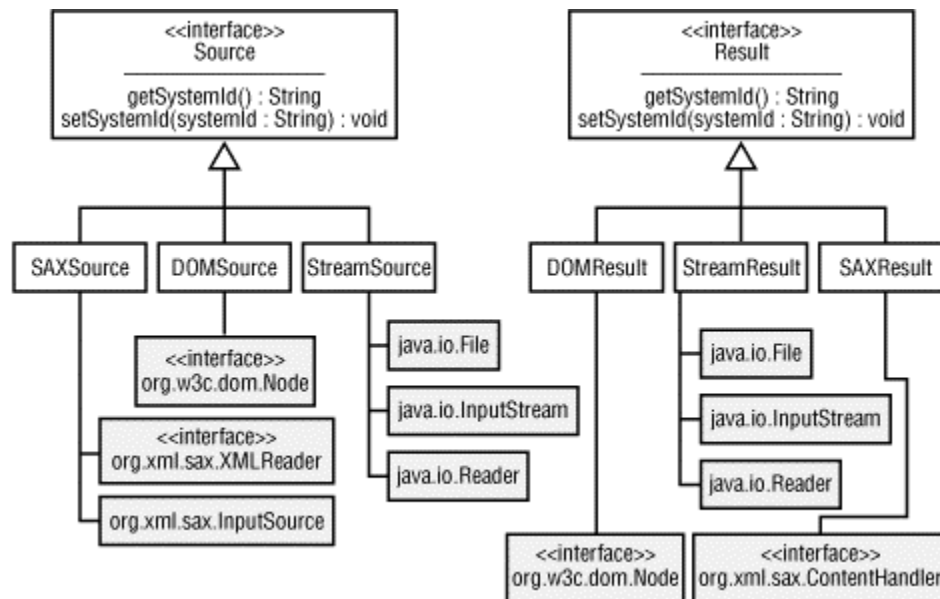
<<interface>>
Source

getSystemId() : String
setSystemId(systemId : String) : void

SAXSource

DOMSource

StreamSource

<<interface>>
org.w3c.dom.Node

java.io.File

java.io.InputStream

java.io.Reader

<<interface>>
org.xml.sax.XMLReader

org.xml.sax.InputSource

<<interface>>
Result

getSystemId() : String
setSystemId(systemId : String) : void

DOMResult

StreamResult

SAXResult

java.io.File

java.io.InputStream

java.io.Reader

<<interface>>
org.w3c.dom.Node

<<interface>>
org.xml.sax.ContentHandler